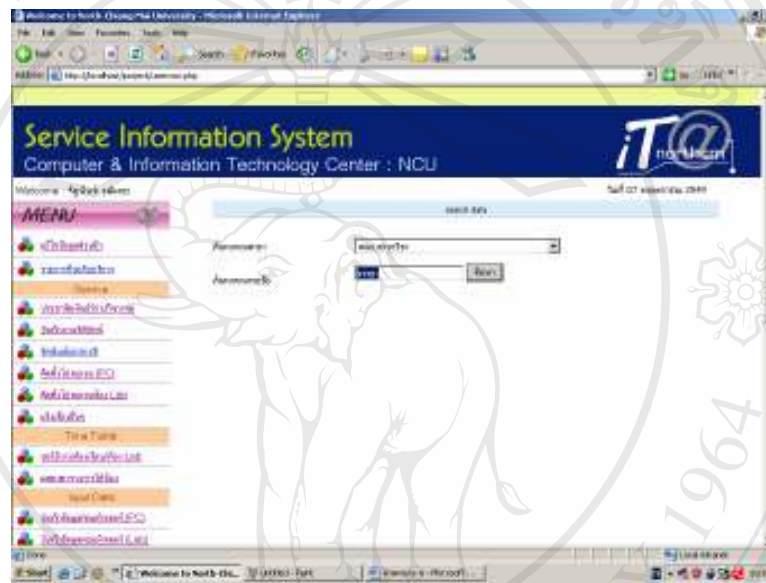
Welcome to North-Chiang Mai University - Microsoft Internet Explorer

Service Information System
Computer & Information Technology Center : NCU

iT@ north

Welcome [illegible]

MENU

search data

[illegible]

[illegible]

Service

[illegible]

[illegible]

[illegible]

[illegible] (PC)

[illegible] (Lab)

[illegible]

Time Table

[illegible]

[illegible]

Input Data

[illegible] (PC)

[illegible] (Lab)

Done

Start

Welcome to North-Chi...

Local intranet